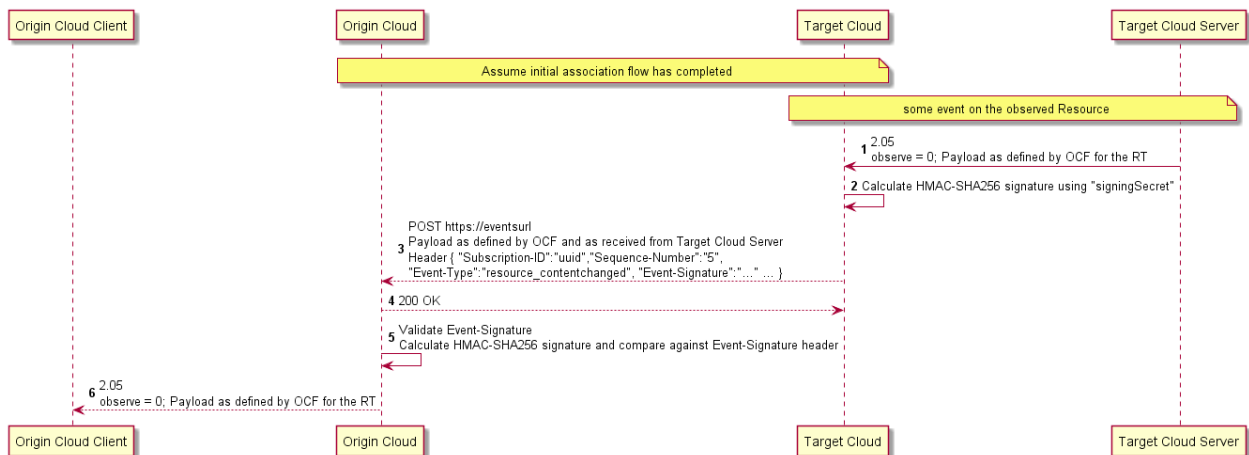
Origin Cloud Client
Origin Cloud
Target Cloud
Target Cloud Server

Assume initial association flow has completed

some event on the observed Resource

1 2.05
observe = 0; Payload as defined by OCF for the RT

2 Calculate HMAC-SHA256 signature using "signingSecret"

3 POST https://eventsurl
Payload as defined by OCF and as received from Target Cloud Server
Header { "Subscription-ID":"uuid","Sequence-Number":"5",
"Event-Type":"resource_contentchanged", "Event-Signature":"..." ... }

4 200 OK

5 Validate Event-Signature
Calculate HMAC-SHA256 signature and compare against Event-Signature header

6 2.05
observe = 0; Payload as defined by OCF for the RT

Origin Cloud Client
Origin Cloud
Target Cloud
Target Cloud Server